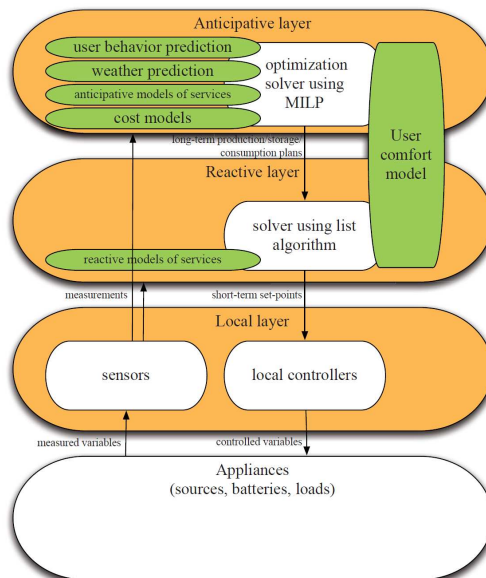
Anticipative layer

user behavior prediction

weather prediction

anticipative models of services

cost models

optimization solver using MILP

User comfort model

long-term production/storage/ consumption plans

Reactive layer

solver using list algorithm

reactive models of services

measurements

short-term set-points

Local layer

sensors

local controllers

measured variables

controlled variables

Appliances (sources, batteries, loads)